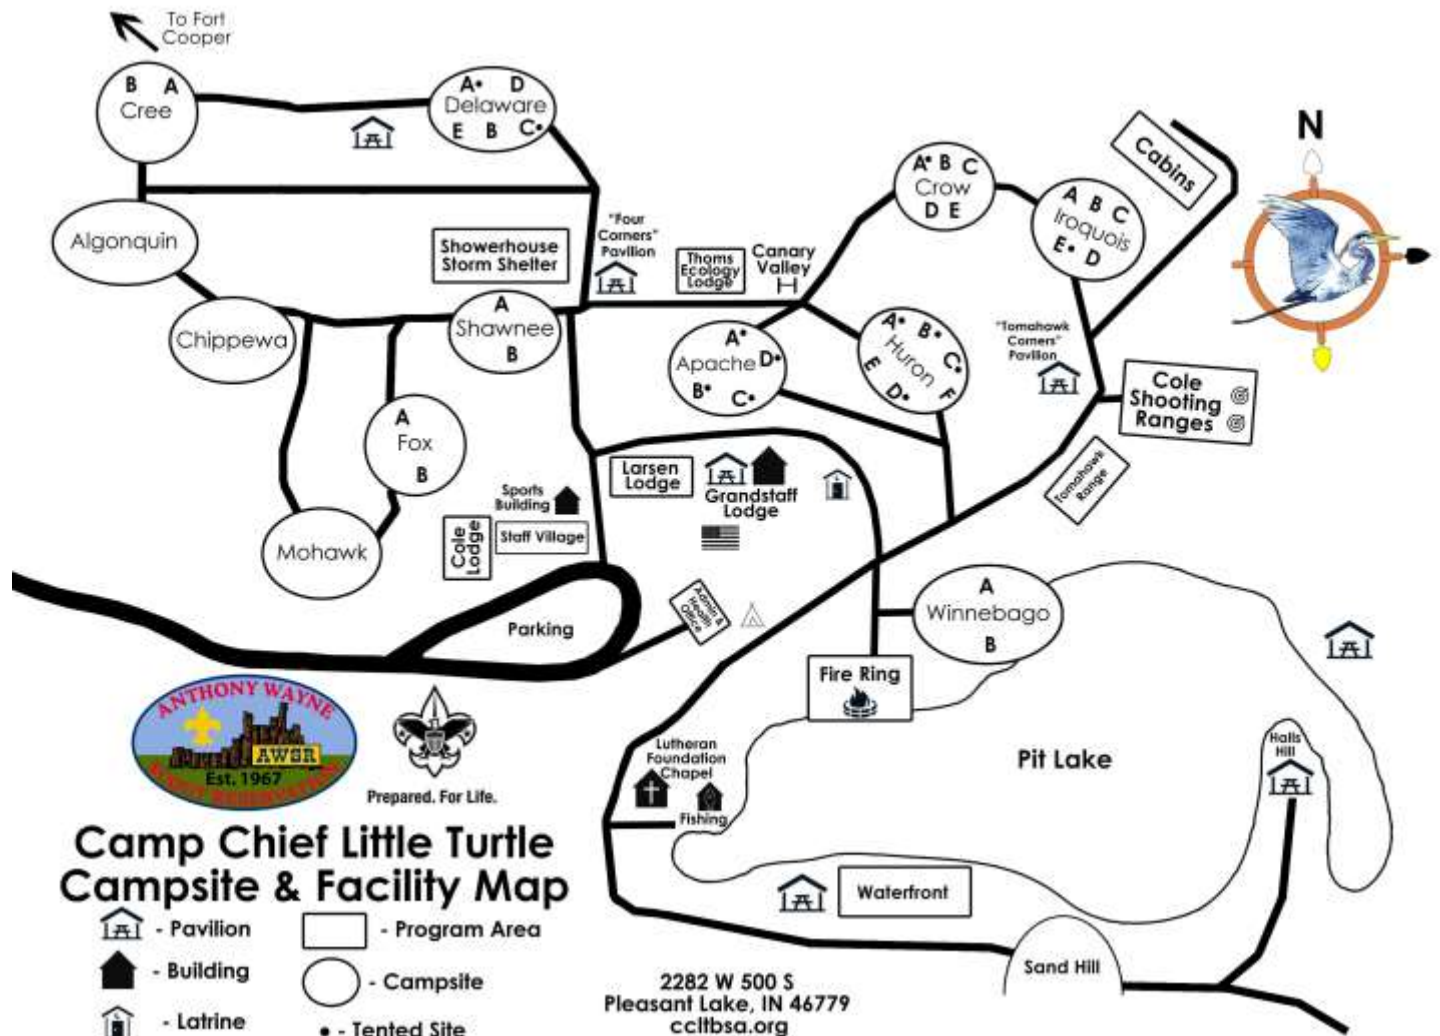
To Fort Cooper

B A
Cree

A• D
Delaware
E B C•

Algonquin

Chippewa

Showerhouse
Storm Shelter

"Four Corners" Pavilion

Thoms Ecology Lodge

Canary Valley

A• B C
Crow
D E

A B C
Iroquois
E• D

Cabins

N

A
Shawnee
B

A•
Apache D•
B• C•

A• B• C•
Huron
E D• F

"Tomahawk Corners" Pavilion

Cole Shooting Ranges

A
Fox
B

Tomahawk Range

Sports Building

Larsen Lodge

Grandstaff Lodge

Mohawk

Cole Lodge

Staff Village

Parking

Admin & Health Office

A
Winnebago
B

Fire Ring

ANTHONY WAYNE
AWSR
Est. 1967
SCOUT RESERVATION

Prepared. For Life.

Lutheran Foundation Chapel

Fishing

Pit Lake

Halls Hill

Camp Chief Little Turtle
Campsite & Facility Map

- Pavilion
- Building
- Latrine
- Program Area
- Campsite
• - Tented Site

Waterfront

Sand Hill

2282 W 500 S
Pleasant Lake, IN 46779
ccltbsa.org